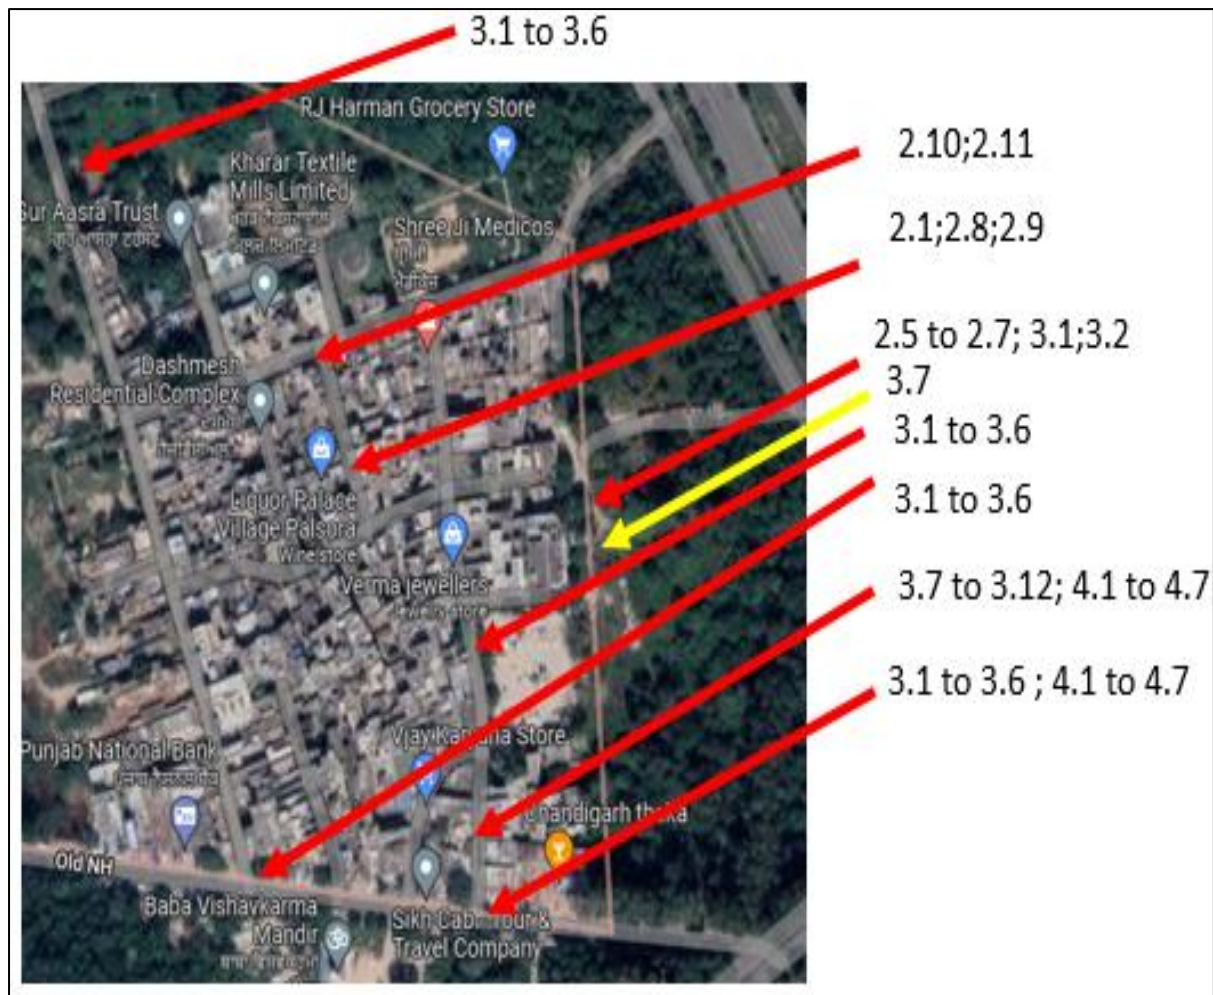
3.1 to 3.6

RJ Harman Grocery Store

Kharar Textile Mills Limited

Sur Aasra Trust

Shree Ji Medicos

2.10;2.11

2.1;2.8;2.9

2.5 to 2.7; 3.1;3.2

3.7

3.1 to 3.6

3.1 to 3.6

Dashmesh Residential Complex

Liquor Palace Village Palsora
Wine store

Verma Jewellers
Jewelry store

3.7 to 3.12; 4.1 to 4.7

3.1 to 3.6 ; 4.1 to 4.7

Vijay Karyana Store

Punjab National Bank

Chandigarh th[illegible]ka

Old NH

Baba Vishavkarma Mandir

Sikh Cab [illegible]our & Travel Company